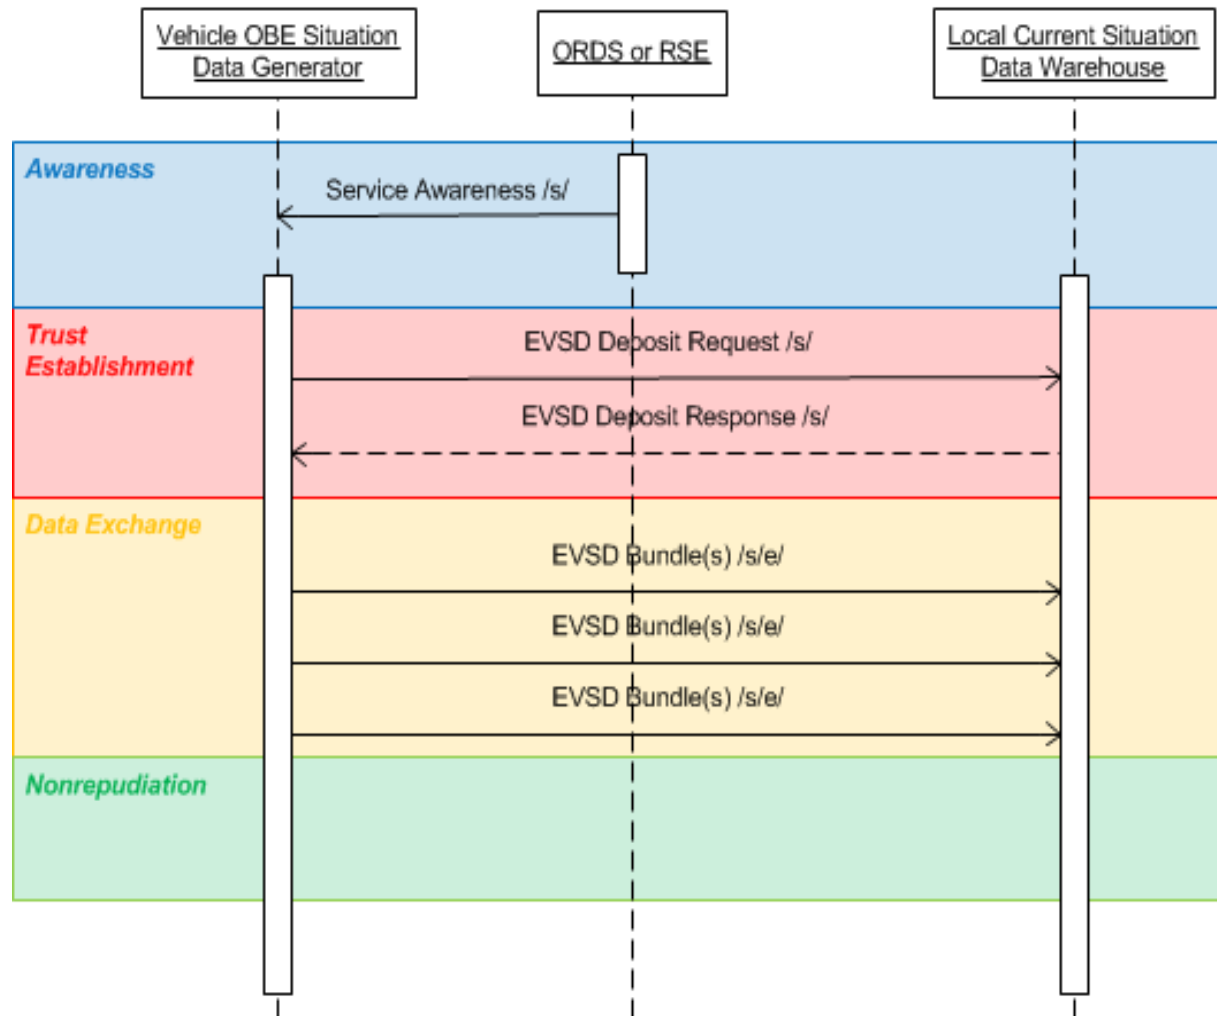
Vehicle OBE Situation Data Generator

ORDS or RSE

Local Current Situation Data Warehouse

Awareness

Service Awareness /s/

Trust Establishment

EVSD Deposit Request /s/

EVSD Deposit Response /s/

Data Exchange

EVSD Bundle(s) /s/e/

EVSD Bundle(s) /s/e/

EVSD Bundle(s) /s/e/

Nonrepudiation